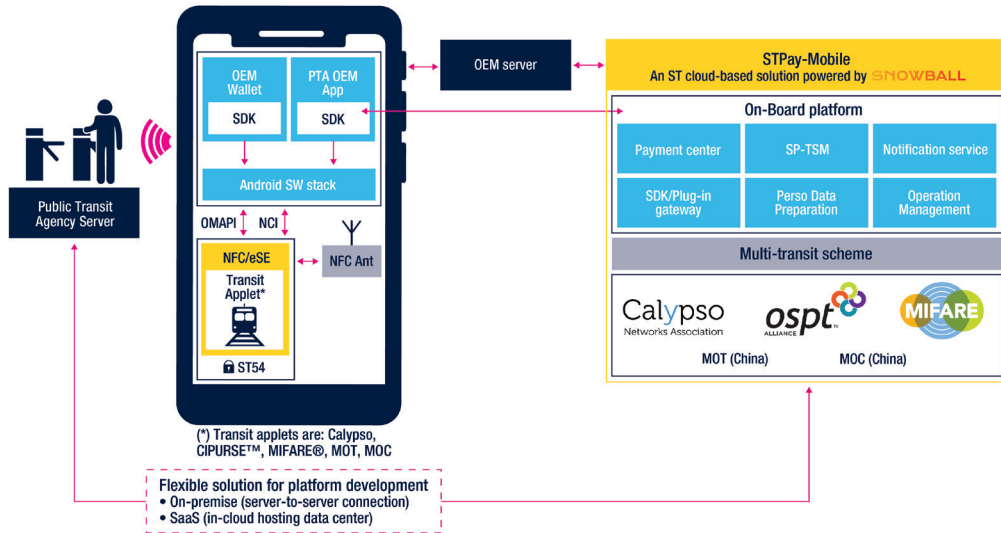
Public Transit Agency Server

OEM Wallet
SDK

PTA OEM App
SDK

Android SW stack

OMAPI
NCI

NFC/eSE
Transit Applet*
ST54

NFC Ant

(*) Transit applets are: Calypso, CIPURSE™, MIFARE®, MOT, MOC

OEM server

STPay-Mobile
An ST cloud-based solution powered by SNOWBALL

On-Board platform

Payment center
SP-TSM
Notification service
SDK/Plug-in gateway
Perso Data Preparation
Operation Management

Multi-transit scheme

Calypso Networks Association
ospt ALLIANCE
MIFARE
MOT (China)
MOC (China)

Flexible solution for platform development
• On-premise (server-to-server connection)
• SaaS (in-cloud hosting data center)